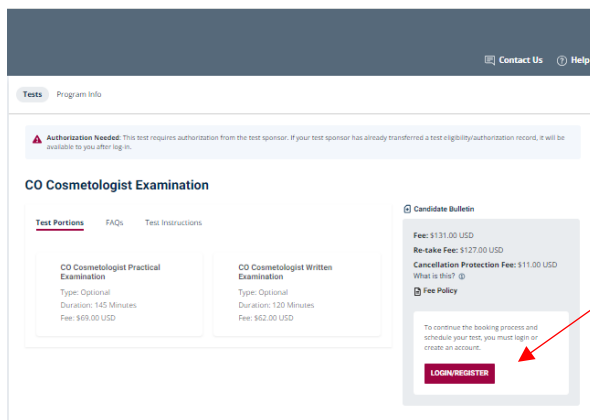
Contact Us Help

Tests Program Info

Authorization Needed: This test requires authorization from the test sponsor. If your test sponsor has already transferred a test eligibility/authorization record, it will be available to you after log-in.

CO Cosmetologist Examination

Test Portions FAQs Test Instructions

CO Cosmetologist Practical Examination
Type: Optional
Duration: 145 Minutes
Fee: $69.00 USD

CO Cosmetologist Written Examination
Type: Optional
Duration: 120 Minutes
Fee: $62.00 USD

Candidate Bulletin

Fee: $131.00 USD
Re-take Fee: $127.00 USD
Cancellation Protection Fee: $11.00 USD
What is this?
Fee Policy

To continue the booking process and schedule your test, you must login or create an account.

LOGIN/REGISTER